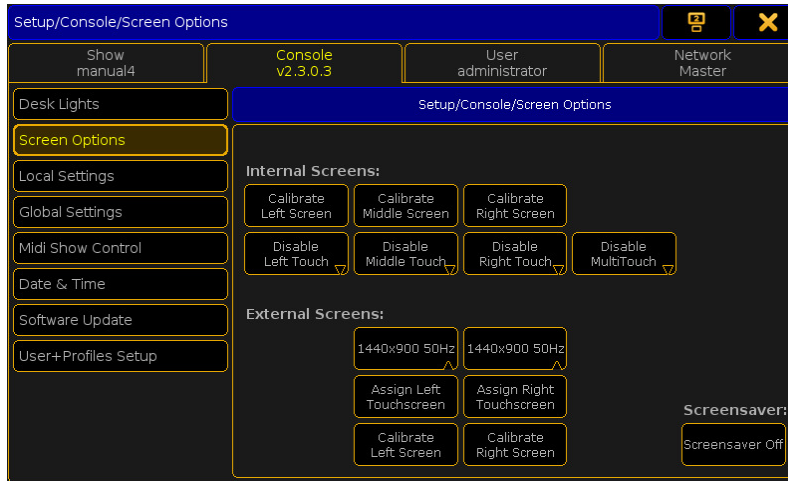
Setup/Console/Screen Options

Show
manual4

Console
v2.3.0.3

User
administrator

Network
Master

Desk Lights
Screen Options
Local Settings
Global Settings
Midi Show Control
Date & Time
Software Update
User+Profiles Setup

Setup/Console/Screen Options

Internal Screens:

Calibrate Left Screen
Calibrate Middle Screen
Calibrate Right Screen

Disable Left Touch
Disable Middle Touch
Disable Right Touch
Disable MultiTouch

External Screens:

1440x900 50Hz
1440x900 50Hz

Assign Left Touchscreen
Assign Right Touchscreen

Calibrate Left Screen
Calibrate Right Screen

Screensaver:

Screensaver Off